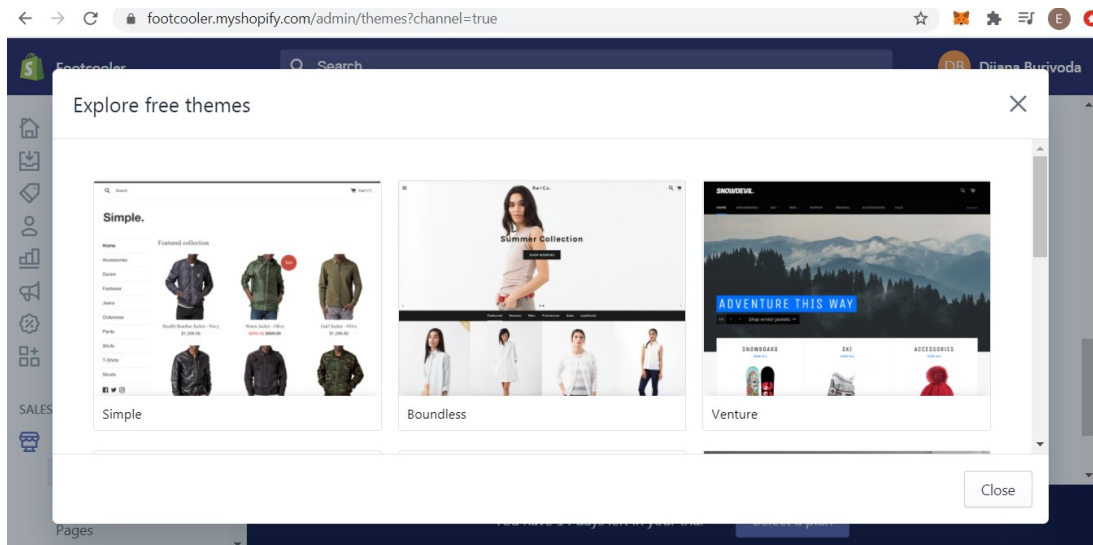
footcooler.myshopify.com/admin/themes?channel=true

Footcooler

Search

DB Dijana Burivoda

Explore free themes

Search

Cart (0)

Simple.

Home

Accessories

Denim

Footwear

Jeans

Outerwear

Pants

Shirts

T-Shirts

Shorts

Featured collection

Sale

Simple

Re-Co.

Summer Collection

SHOP WOMENS

Featured

Womens

Mens

Footwear

Sale

Lookbook

Boundless

SNOWDEVIL

ADVENTURE THIS WAY

Shop winter jackets

SNOWBOARDS

SKI

ACCESSORIES

Venture

SALES

Pages

Close